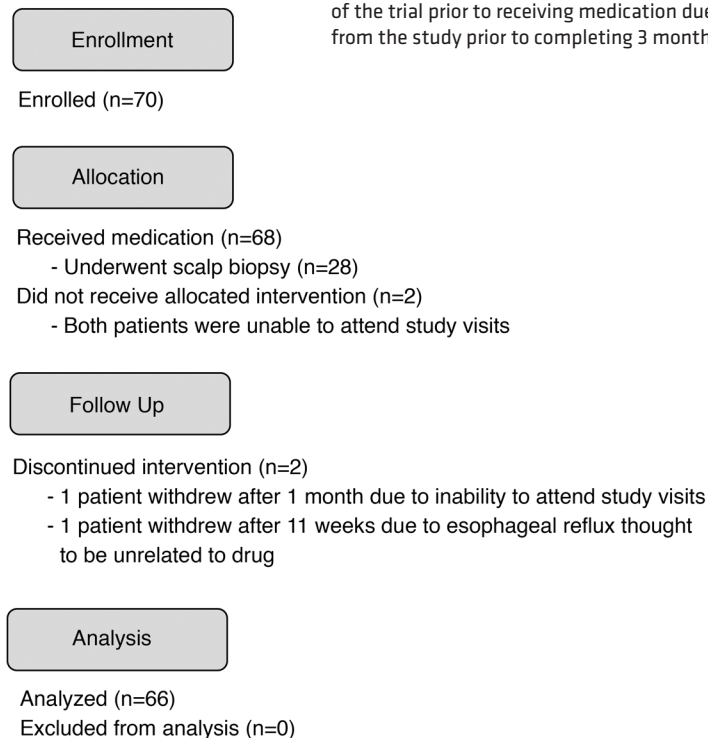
of the trial prior to receiving medication du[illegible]
from the study prior to completing 3 month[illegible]

Enrollment

Enrolled (n=70)

Allocation

Received medication (n=68)
- Underwent scalp biopsy (n=28)
Did not receive allocated intervention (n=2)
- Both patients were unable to attend study visits

Follow Up

Discontinued intervention (n=2)
- 1 patient withdrew after 1 month due to inability to attend study visits
- 1 patient withdrew after 11 weeks due to esophageal reflux thought to be unrelated to drug

Analysis

Analyzed (n=66)
Excluded from analysis (n=0)